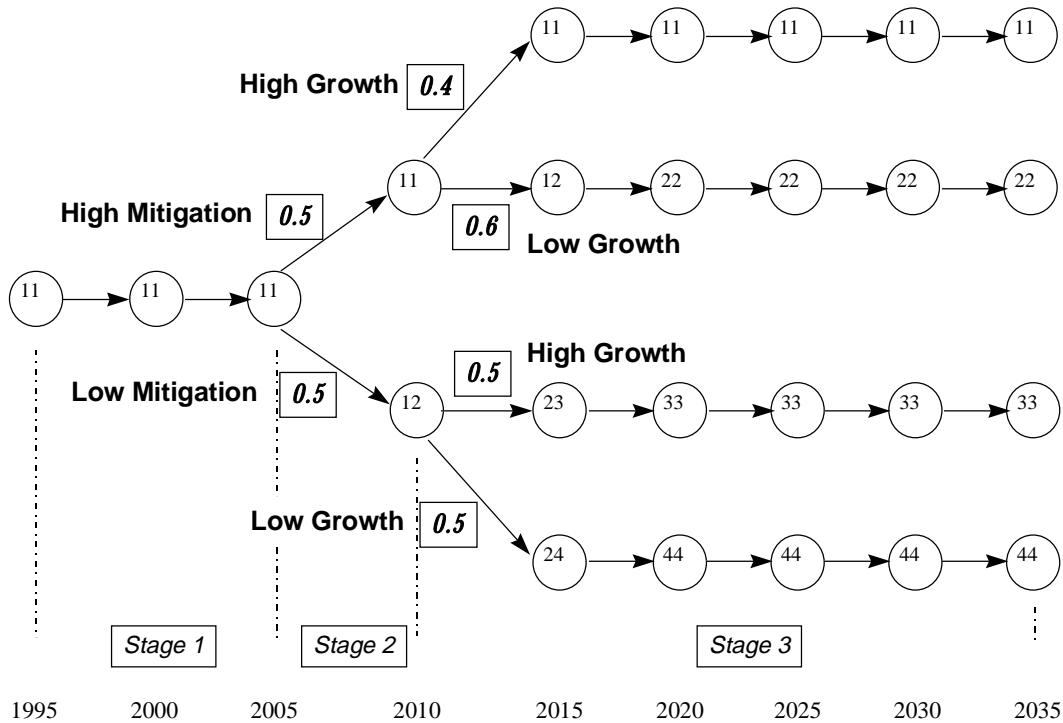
High Growth 0.4

11 11 11 11 11

High Mitigation 0.5

11 12 22 22 22 22

0.6 Low Growth

11 11 11

High Growth

Low Mitigation 0.5

0.5

12 23 33 33 33 33

Low Growth 0.5

24 44 44 44 44

Stage 1

Stage 2

Stage 3

1995 2000 2005 2010 2015 2020 2025 2030 2035